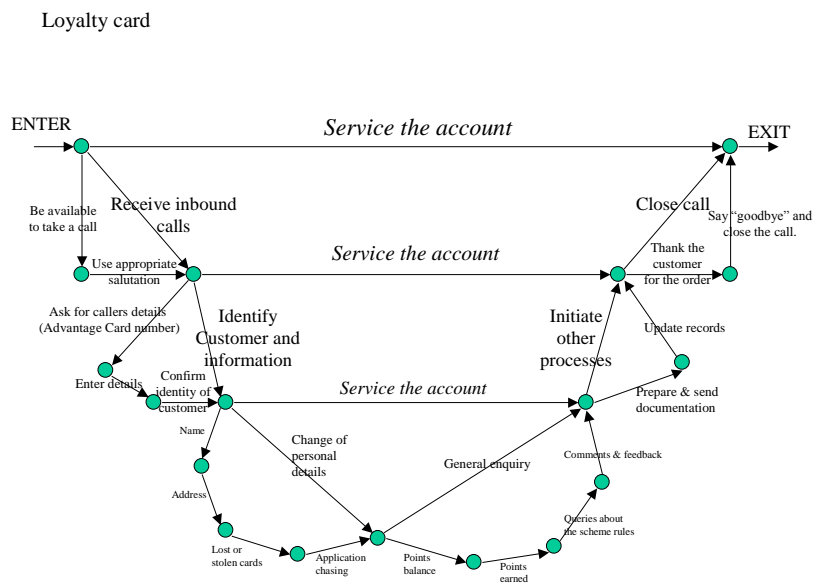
Loyalty card

ENTER

Service the account

EXIT

Be available to take a call

Receive inbound calls

Close call

Say "goodbye" and close the call.

Use appropriate salutation

Service the account

Thank the customer for the order

Ask for callers details (Advantage Card number)

Identify Customer and information

Initiate other processes

Update records

Enter details

Confirm identity of customer

Service the account

Prepare & send documentation

Name

Change of personal details

General enquiry

Comments & feedback

Address

Queries about the scheme rules

Lost or stolen cards

Application chasing

Points balance

Points earned